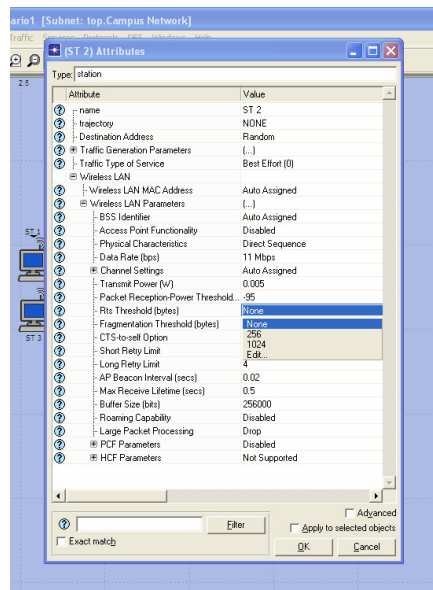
ario1 [Subnet: top.Campus Network]

Traffic

2.5

ST 1

ST 3

(ST 2) Attributes

Type: station

| Attribute | Value |
|---|---|
| name | ST 2 |
| trajectory | NONE |
| Destination Address | Random |
| Traffic Generation Parameters | (...) |
| Traffic Type of Service | Best Effort (0) |
| Wireless LAN | |
| Wireless LAN MAC Address | Auto Assigned |
| Wireless LAN Parameters | (...) |
| BSS Identifier | Auto Assigned |
| Access Point Functionality | Disabled |
| Physical Characteristics | Direct Sequence |
| Data Rate (bps) | 11 Mbps |
| Channel Settings | Auto Assigned |
| Transmit Power (W) | 0.005 |
| Packet Reception-Power Threshold... | -95 |
| Rts Threshold (bytes) | None |
| Fragmentation Threshold (bytes) | None |
| CTS-to-self Option | 256 |
| Short Retry Limit | 1024 |
| | Edit... |
| Long Retry Limit | 4 |
| AP Beacon Interval (secs) | 0.02 |
| Max Receive Lifetime (secs) | 0.5 |
| Buffer Size (bits) | 256000 |
| Roaming Capability | Disabled |
| Large Packet Processing | Drop |
| PCF Parameters | Disabled |
| HCF Parameters | Not Supported |

Filter

Exact match

Advanced

Apply to selected objects

OK

Cancel